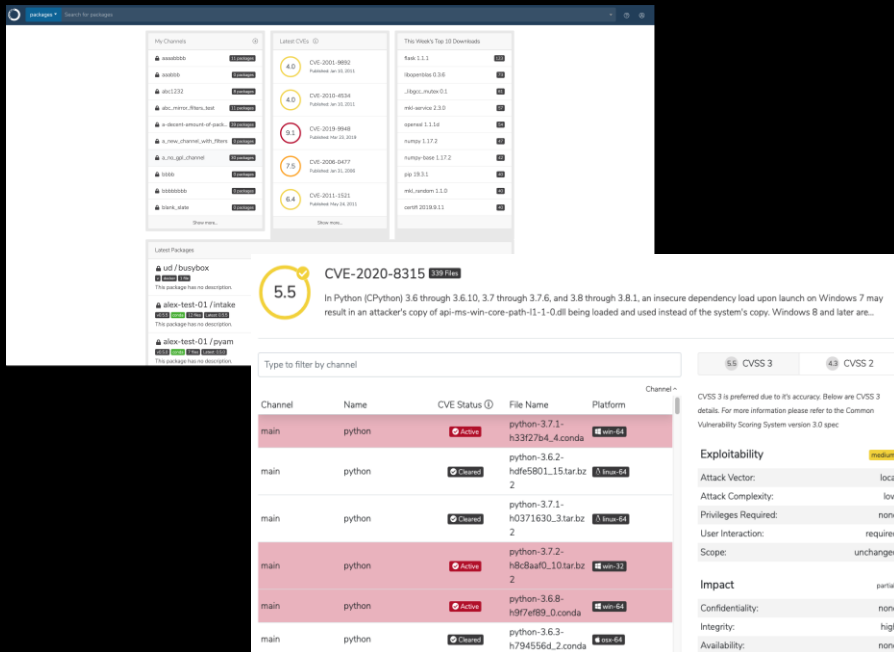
packages ▾ Search for packages

My Channels

aaaabbbb 11 packages
aaabbb 0 packages
abc1232 8 packages
abc_mirror_filters_test 11 packages
a-decent-amount-of-pack... 20 packages
a_new_channel_with_filters 0 packages
a_no_gpl_channel 35 packages
bbbb 0 packages
bbbbbbbb 0 packages
blank_slate 0 packages
Show more...

Latest CVEs

4.0 CVE-2001-9892 Published: Jan 10, 2011
4.0 CVE-2010-4534 Published: Jan 10, 2011
9.1 CVE-2019-9948 Published: Mar 15, 2019
7.5 CVE-2006-0477 Published: Jan 31, 2006
6.4 CVE-2011-1521 Published: May 24, 2011
Show more...

This Week's Top 10 Downloads

flask 1.1.1 122
libopenblas 0.3.6 79
_libgcc_mutex 0.1 55
mkl-service 2.3.0 57
openssl 1.1.1d 54
numpy 1.17.2 47
numpy-base 1.17.2 40
pip 19.3.1 40
mkl_random 1.1.0 40
certifi 2019.9.11 40

Latest Packages

ud / busybox
This package has no description.
alex-test-01 / intake
This package has no description.
alex-test-01 / pyam
This package has no description.

5.5 CVE-2020-8315 339 Files

In Python (CPython) 3.6 through 3.6.10, 3.7 through 3.7.6, and 3.8 through 3.8.1, an insecure dependency load upon launch on Windows 7 may result in an attacker's copy of api-ms-win-core-path-l1-1-0.dll being loaded and used instead of the system's copy. Windows 8 and later are...

Type to filter by channel

Channel ^

| Channel | Name | CVE Status ⓘ | File Name | Platform |
|---|---|---|---|---|
| main | python | Active | python-3.7.1-h33f27b4_4.conda | win-64 |
| main | python | Cleared | python-3.6.2-hdfe5801_15.tar.bz2 | linux-64 |
| main | python | Cleared | python-3.7.1-h0371630_3.tar.bz2 | linux-64 |
| main | python | Active | python-3.7.2-h8c8aaf0_10.tar.bz2 | win-32 |
| main | python | Active | python-3.6.8-h9f7ef89_0.conda | win-64 |
| main | python | Cleared | python-3.6.3-h794556d_2.conda | osx-64 |

5.5 CVSS 3
4.3 CVSS 2

CVSS 3 is preferred due to it's accuracy. Below are CVSS 3 details. For more information please refer to the Common Vulnerability Scoring System version 3.0 spec

Exploitability medium
Attack Vector: loca
Attack Complexity: low
Privileges Required: none
User Interaction: required
Scope: unchanged

Impact partia
Confidentiality: none
Integrity: high
Availability: none